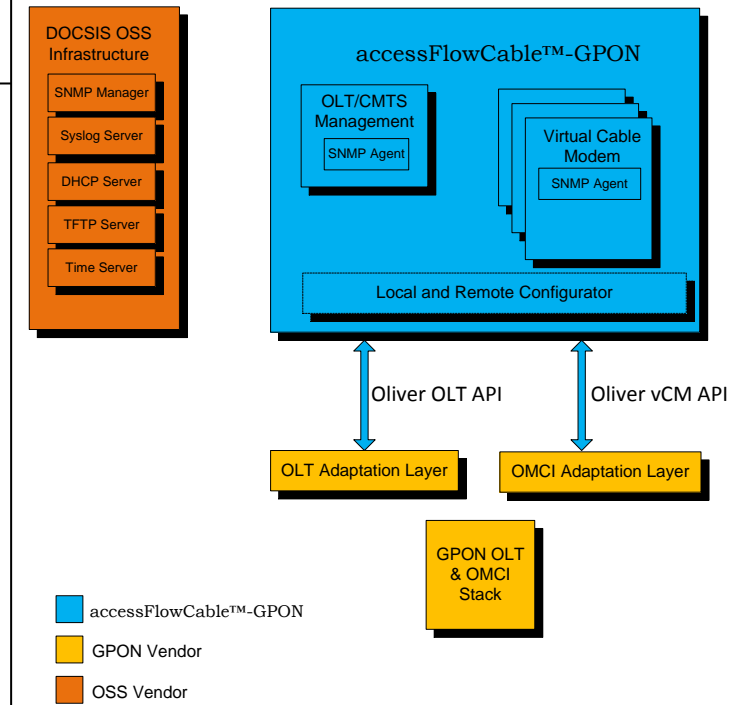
DOCSIS OSS Infrastructure

SNMP Manager

Syslog Server

DHCP Server

TFTP Server

Time Server

accessFlowCable™-GPON

OLT/CMTS Management

SNMP Agent

Virtual Cable Modem

SNMP Agent

Local and Remote Configurator

Oliver OLT API

Oliver vCM API

OLT Adaptation Layer

OMCI Adaptation Layer

GPON OLT & OMCI Stack

accessFlowCable™-GPON

GPON Vendor

OSS Vendor